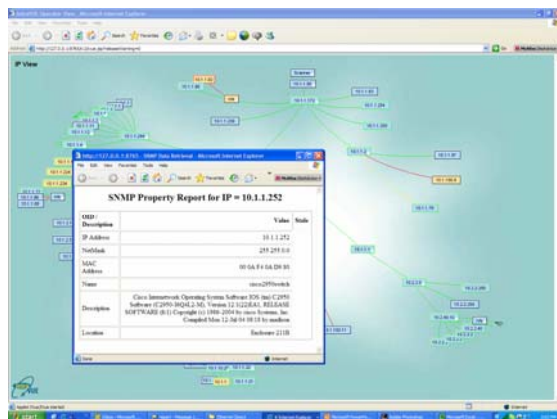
IP View

SNMP Property Report for IP = 10.1.1.252

| OID / Description | Value | Stale |
|---|---|---|
| IP Address | 10.1.1.252 | |
| NetMask | 255.255.0.0 | |
| MAC Address | 00 0A F4 0A D9 80 | |
| Name | cisco2950switch | |
| Description | Cisco Internetwork Operating System Software IOS (tm) C2950 Software (C2950-I6Q4L2-M), Version 12.1(22)EA1, RELEASE SOFTWARE (fc1) Copyright (c) 1986-2004 by cisco Systems, Inc. Compiled Mon 12-Jul-04 08:18 by madison | |
| Location | Enclosure 211B | |

Internet